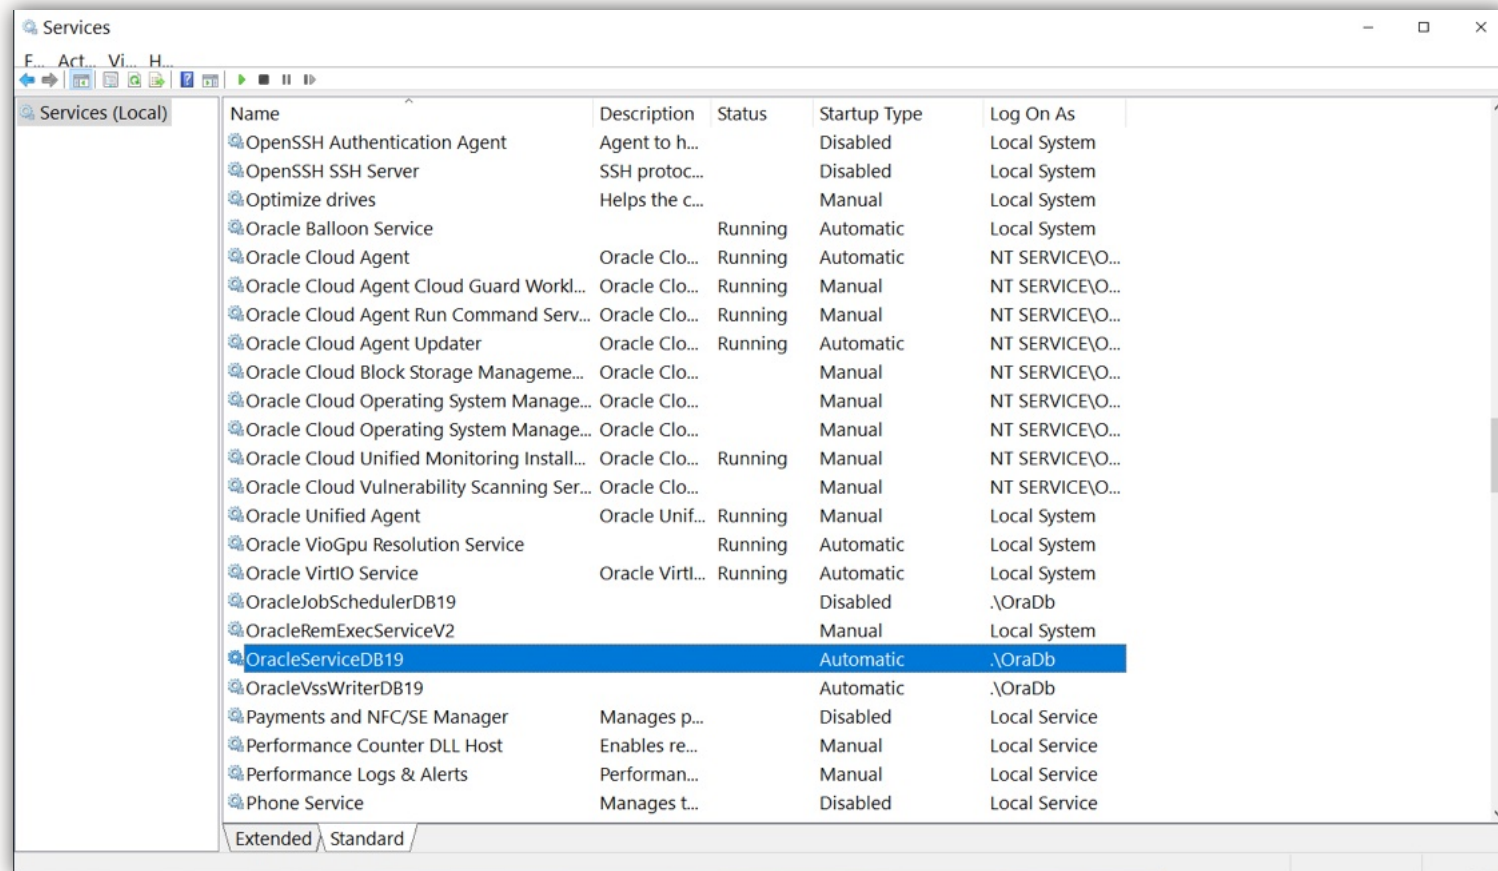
Services

F... Act... Vi... H...

Services (Local)

| Name | Description | Status | Startup Type | Log On As |
|---|---|---|---|---|
| OpenSSH Authentication Agent | Agent to h... | | Disabled | Local System |
| OpenSSH SSH Server | SSH protoc... | | Disabled | Local System |
| Optimize drives | Helps the c... | | Manual | Local System |
| Oracle Balloon Service | | Running | Automatic | Local System |
| Oracle Cloud Agent | Oracle Clo... | Running | Automatic | NT SERVICE\O... |
| Oracle Cloud Agent Cloud Guard Workl... | Oracle Clo... | Running | Manual | NT SERVICE\O... |
| Oracle Cloud Agent Run Command Serv... | Oracle Clo... | Running | Manual | NT SERVICE\O... |
| Oracle Cloud Agent Updater | Oracle Clo... | Running | Automatic | NT SERVICE\O... |
| Oracle Cloud Block Storage Manageme... | Oracle Clo... | | Manual | NT SERVICE\O... |
| Oracle Cloud Operating System Manage... | Oracle Clo... | | Manual | NT SERVICE\O... |
| Oracle Cloud Operating System Manage... | Oracle Clo... | | Manual | NT SERVICE\O... |
| Oracle Cloud Unified Monitoring Install... | Oracle Clo... | Running | Manual | NT SERVICE\O... |
| Oracle Cloud Vulnerability Scanning Ser... | Oracle Clo... | | Manual | NT SERVICE\O... |
| Oracle Unified Agent | Oracle Unif... | Running | Manual | Local System |
| Oracle VioGpu Resolution Service | | Running | Automatic | Local System |
| Oracle VirtIO Service | Oracle Virtl... | Running | Automatic | Local System |
| OracleJobSchedulerDB19 | | | Disabled | .\OraDb |
| OracleRemExecServiceV2 | | | Manual | Local System |
| OracleServiceDB19 | | | Automatic | .\OraDb |
| OracleVssWriterDB19 | | | Automatic | .\OraDb |
| Payments and NFC/SE Manager | Manages p... | | Disabled | Local Service |
| Performance Counter DLL Host | Enables re... | | Manual | Local Service |
| Performance Logs & Alerts | Performan... | | Manual | Local Service |
| Phone Service | Manages t... | | Disabled | Local Service |

Extended Standard